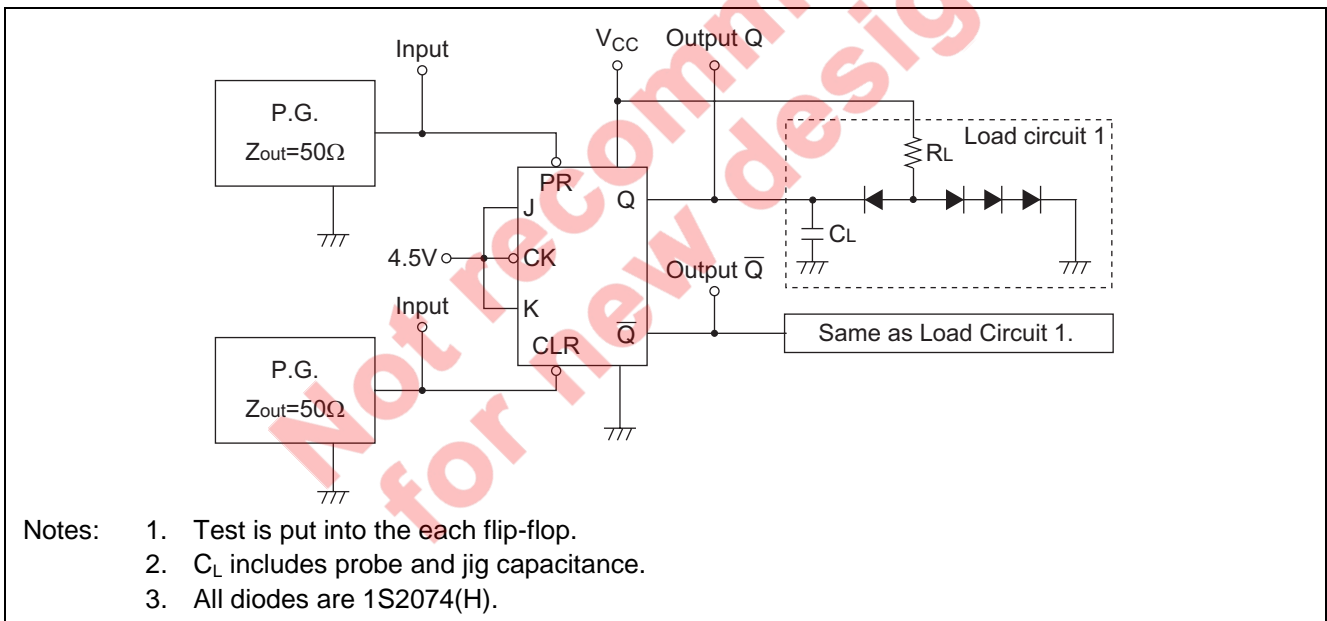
Input

$V_{CC}$

Output Q

P.G.

Zout=50Ω

PR

Q

J

RL

Load circuit 1

CL

4.5V

CK

K

Output $\overline{Q}$

Input

$\overline{Q}$

Same as Load Circuit 1.

CLR

P.G.

Zout=50Ω

Not recommended for new design

Notes: 1. Test is put into the each flip-flop.
2. $C_L$ includes probe and jig capacitance.
3. All diodes are 1S2074(H).